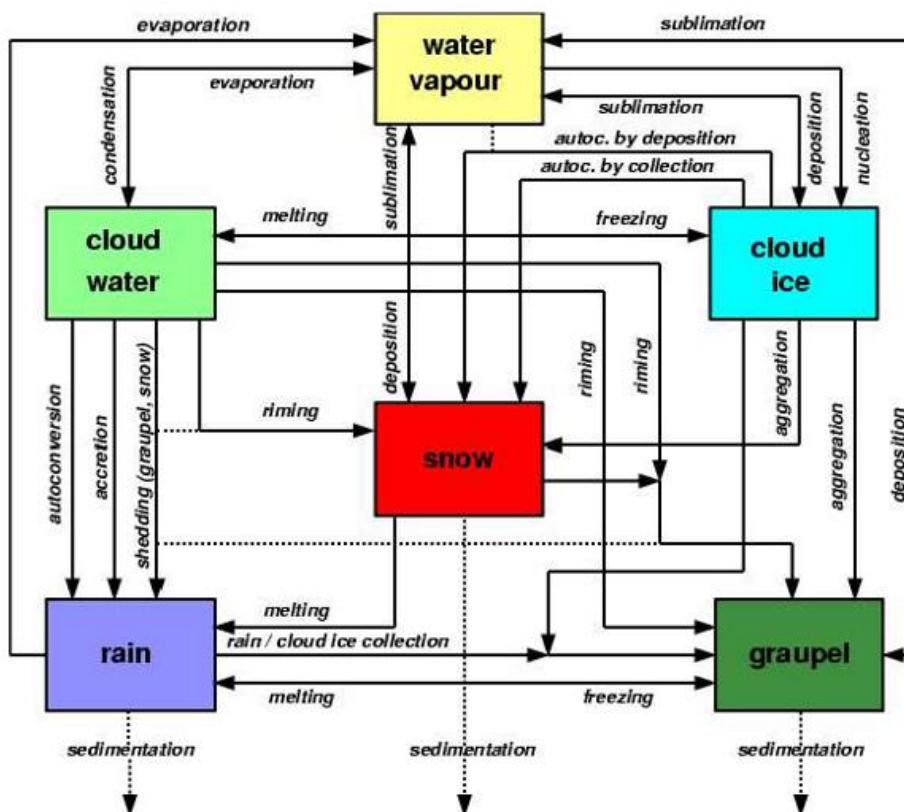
evaporation
water vapour
sublimation
condensation
evaporation
sublimation
autoc. by deposition
autoc. by collection
sublimation
deposition
nucleation
cloud water
melting
freezing
cloud ice
deposition
riming
riming
aggregation
autoconversion
accretion
shedding (graupel, snow)
riming
snow
aggregation
deposition
melting
rain / cloud ice collection
rain
graupel
melting
freezing
sedimentation
sedimentation
sedimentation